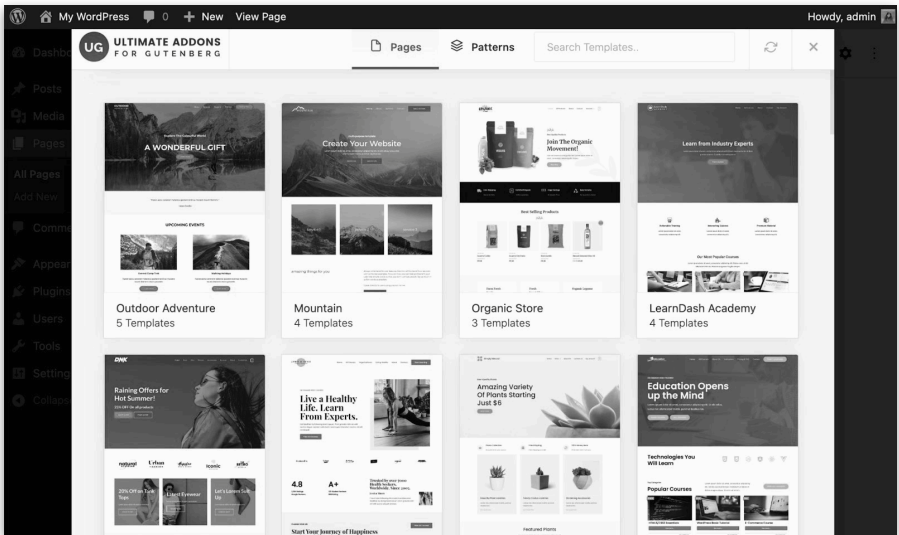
My WordPress 0 + New View Page Howdy, admin

Dashbo
Posts
Media
Pages
All Pages
Add New
Comme
Appear
Plugins
Users
Tools
Setting
Collaps

UG ULTIMATE ADDONS FOR GUTENBERG

Pages Patterns Search Templates..

A WONDERFUL GIFT
UPCOMING EVENTS
Outdoor Adventure
5 Templates

Create Your Website
Mountain
4 Templates

Join The Organic Movement!
Best Selling Products
Organic Store
3 Templates

Learn from Industry Experts
LearnDash Academy
4 Templates

Raining Offers for Hot Summer!
Urban
iconic

Live a Healthy Life. Learn From Experts.
4.8
A+
Start Your Journey of Happiness

Amazing Variety Of Plants Starting Just $6
Featured Plants

Education Opens up the Mind
Technologies You Will Learn
Popular Courses